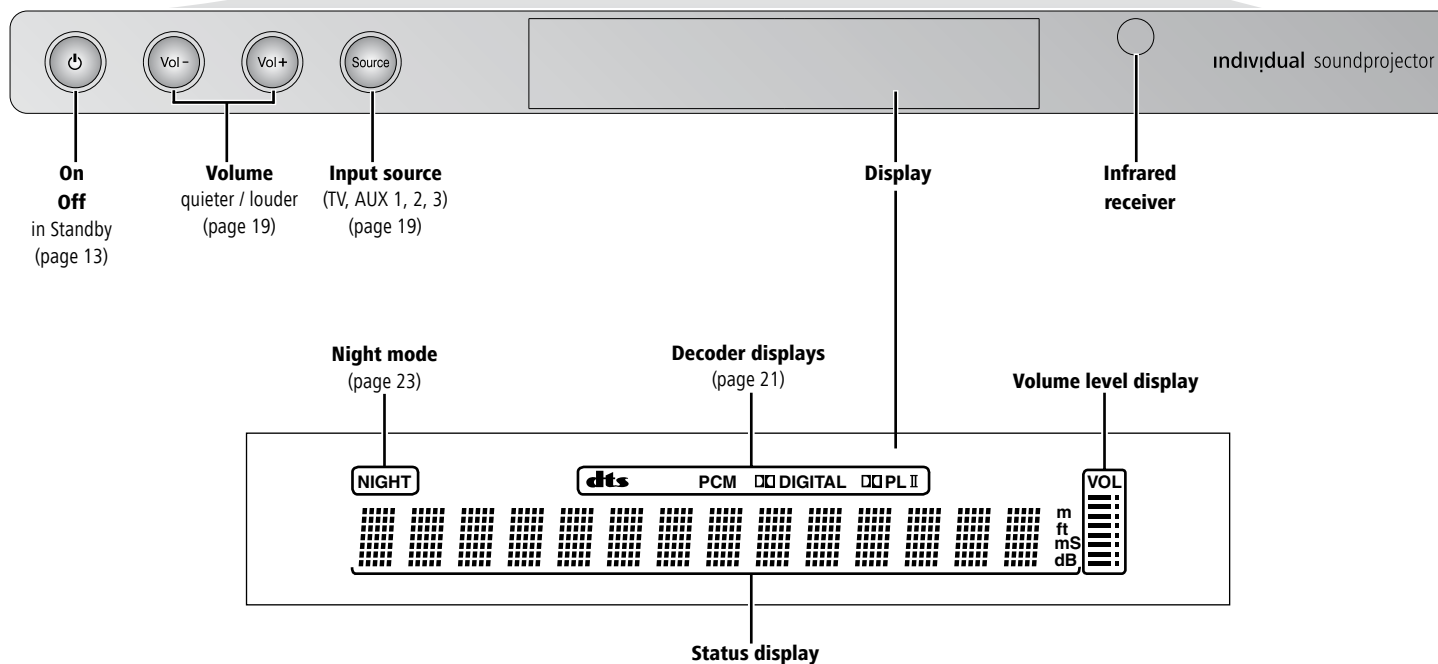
Vol -
Vol +
Source
individual soundprojector

On
Off
in Standby
(page 13)

Volume
quieter / louder
(page 19)

Input source
(TV, AUX 1, 2, 3)
(page 19)

Display

Infrared
receiver

Night mode
(page 23)

Decoder displays
(page 21)

Volume level display

NIGHT
dts PCM DD DIGITAL DD PL II
VOL
m
ft
mS
dB

Status display